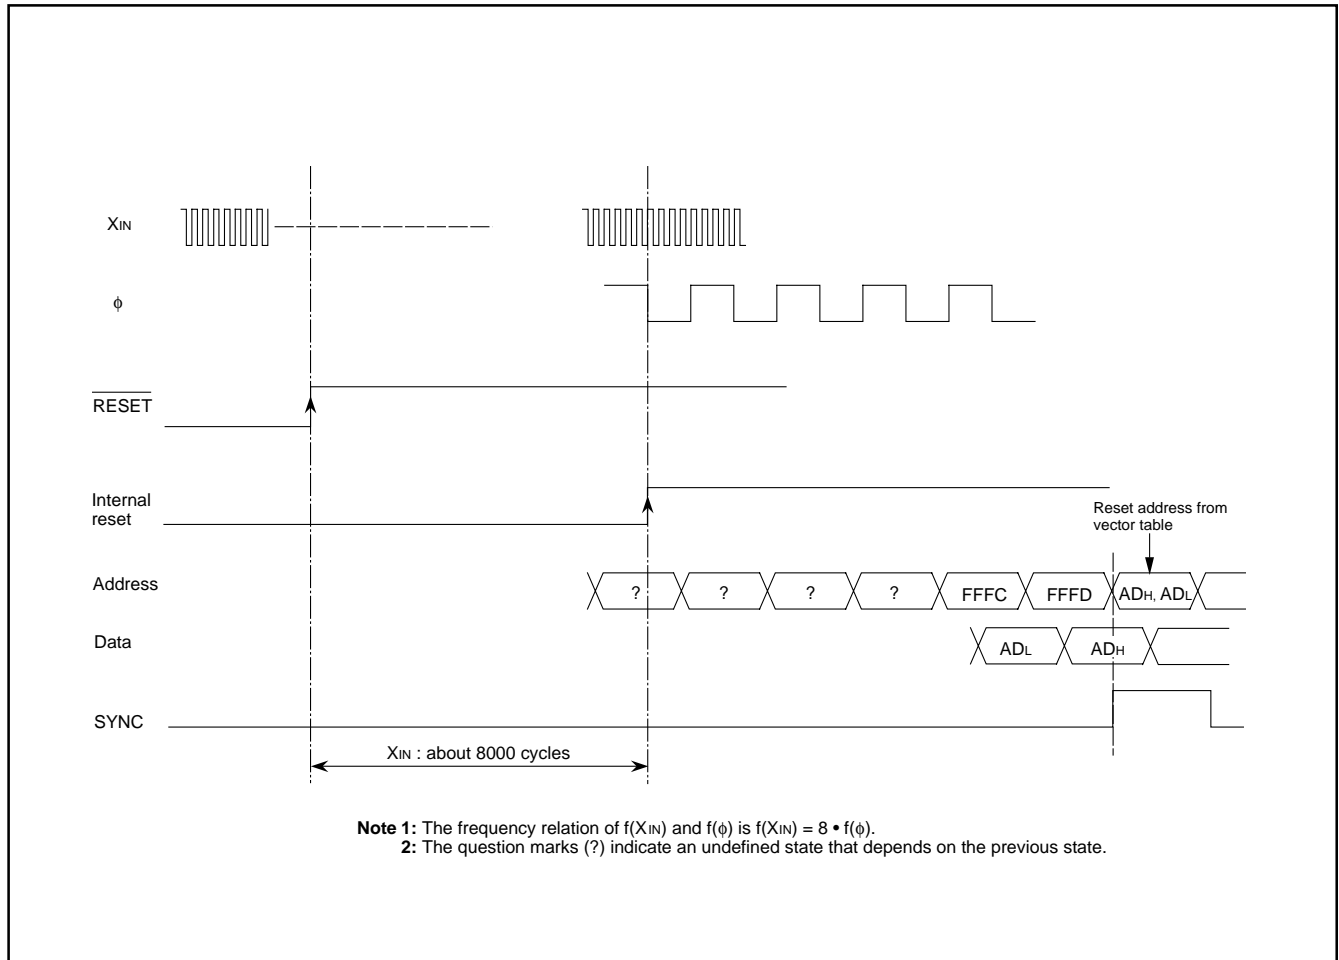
$X_{IN}$

$\phi$

$\overline{RESET}$

Internal reset

Reset address from vector table

Address

? ? ? ? FFFC FFFD $AD_H$, $AD_L$

Data

$AD_L$ $AD_H$

SYNC

$X_{IN}$ : about 8000 cycles

**Note 1:** The frequency relation of $f(X_{IN})$ and $f(\phi)$ is $f(X_{IN}) = 8 \bullet f(\phi)$.
**2:** The question marks (?) indicate an undefined state that depends on the previous state.